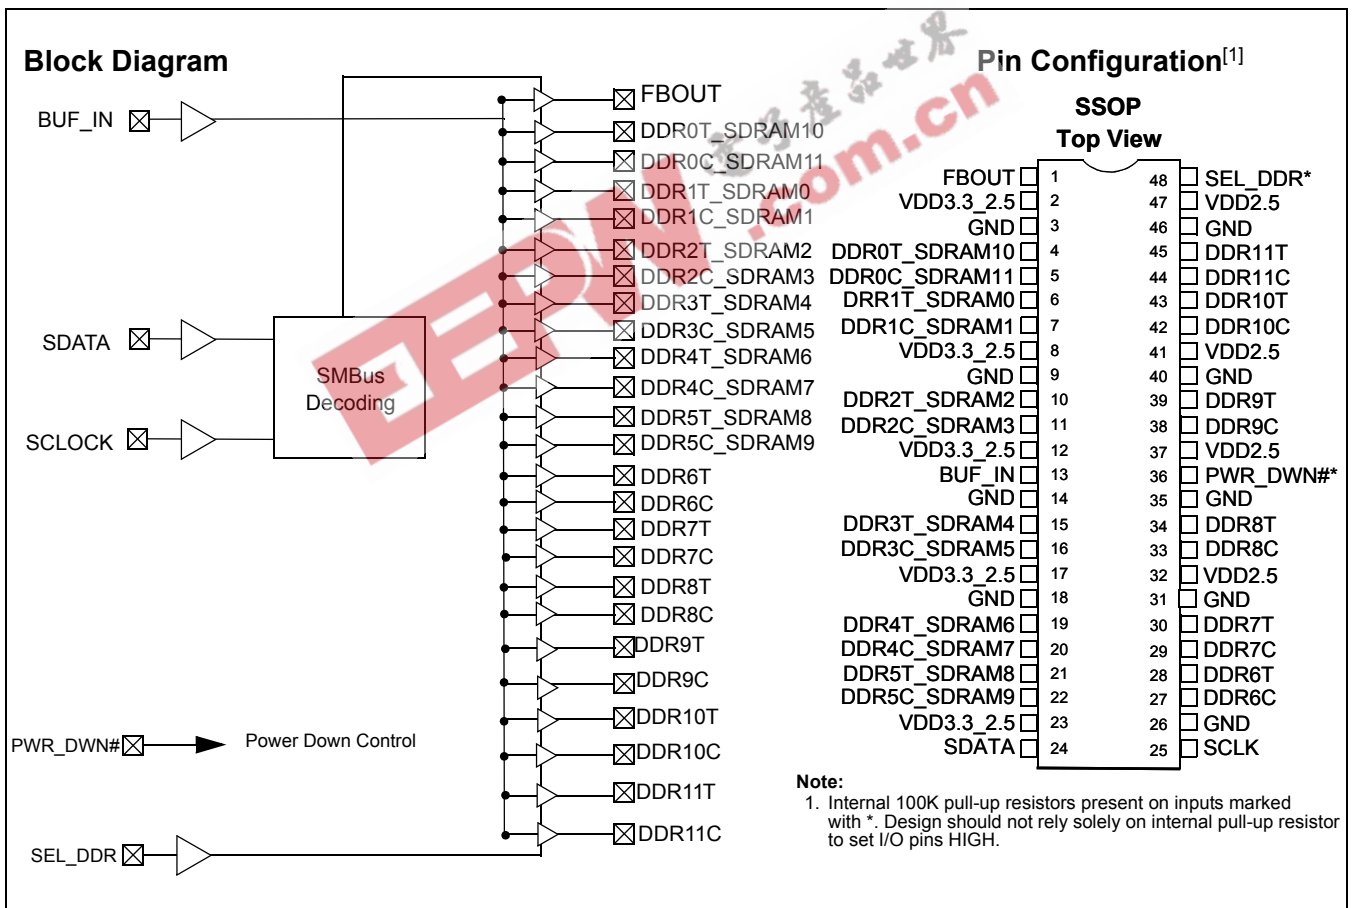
Block Diagram

BUF_IN
SDATA
SCLOCK
SMBus Decoding
PWR_DWN#
Power Down Control
SEL_DDR

FBOUT
DDR0T_SDRAM10
DDR0C_SDRAM11
DDR1T_SDRAM0
DDR1C_SDRAM1
DDR2T_SDRAM2
DDR2C_SDRAM3
DDR3T_SDRAM4
DDR3C_SDRAM5
DDR4T_SDRAM6
DDR4C_SDRAM7
DDR5T_SDRAM8
DDR5C_SDRAM9
DDR6T
DDR6C
DDR7T
DDR7C
DDR8T
DDR8C
DDR9T
DDR9C
DDR10T
DDR10C
DDR11T
DDR11C

Pin Configuration$^{[1]}$

SSOP
Top View

| | | | |
|---|---|---|---|
| FBOUT | 1 | 48 | SEL_DDR* |
| VDD3.3_2.5 | 2 | 47 | VDD2.5 |
| GND | 3 | 46 | GND |
| DDR0T_SDRAM10 | 4 | 45 | DDR11T |
| DDR0C_SDRAM11 | 5 | 44 | DDR11C |
| DRR1T_SDRAM0 | 6 | 43 | DDR10T |
| DDR1C_SDRAM1 | 7 | 42 | DDR10C |
| VDD3.3_2.5 | 8 | 41 | VDD2.5 |
| GND | 9 | 40 | GND |
| DDR2T_SDRAM2 | 10 | 39 | DDR9T |
| DDR2C_SDRAM3 | 11 | 38 | DDR9C |
| VDD3.3_2.5 | 12 | 37 | VDD2.5 |
| BUF_IN | 13 | 36 | PWR_DWN#* |
| GND | 14 | 35 | GND |
| DDR3T_SDRAM4 | 15 | 34 | DDR8T |
| DDR3C_SDRAM5 | 16 | 33 | DDR8C |
| VDD3.3_2.5 | 17 | 32 | VDD2.5 |
| GND | 18 | 31 | GND |
| DDR4T_SDRAM6 | 19 | 30 | DDR7T |
| DDR4C_SDRAM7 | 20 | 29 | DDR7C |
| DDR5T_SDRAM8 | 21 | 28 | DDR6T |
| DDR5C_SDRAM9 | 22 | 27 | DDR6C |
| VDD3.3_2.5 | 23 | 26 | GND |
| SDATA | 24 | 25 | SCLK |

Note:
1. Internal 100K pull-up resistors present on inputs marked with *. Design should not rely solely on internal pull-up resistor to set I/O pins HIGH.

EEPW.com.cn